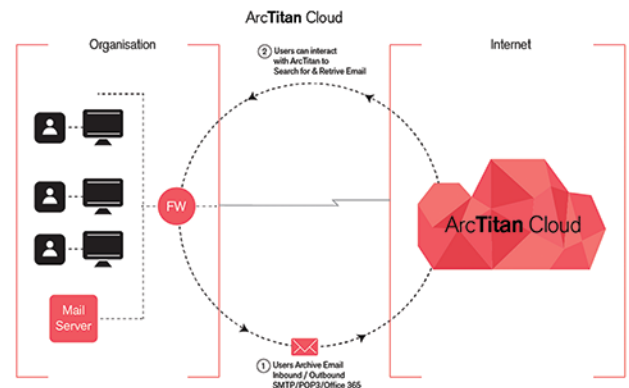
ArcTitan Cloud

Organisation

Internet

2 Users can interact with ArcTitan to Search for & Retrive Email

FW

ArcTitan Cloud

Mail Server

1 Users Archive Email Inbound / Outbound SMTP/POP3/Office 365